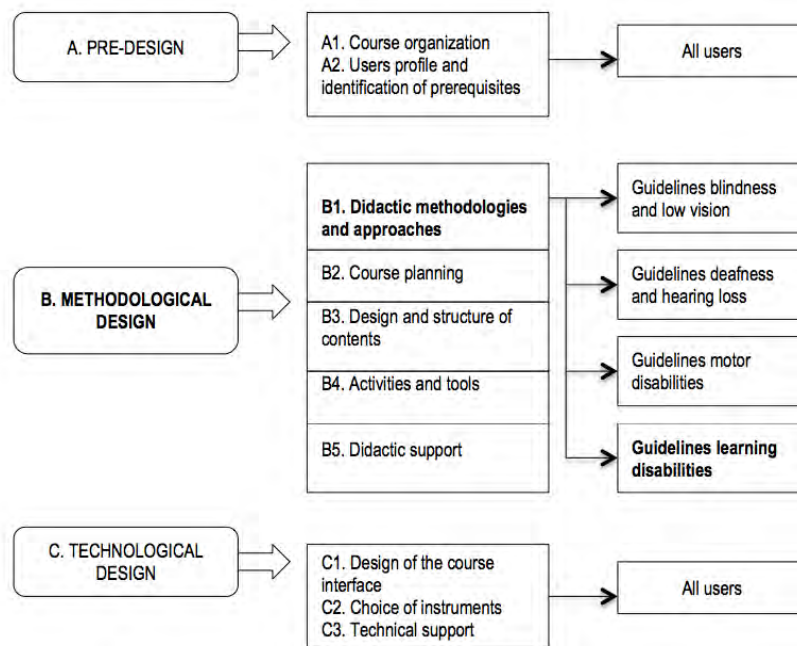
A. PRE-DESIGN

A1. Course organization
A2. Users profile and identification of prerequisites

All users

B. METHODOLOGICAL DESIGN

B1. Didactic methodologies and approaches

B2. Course planning

B3. Design and structure of contents

B4. Activities and tools

B5. Didactic support

Guidelines blindness and low vision

Guidelines deafness and hearing loss

Guidelines motor disabilities

Guidelines learning disabilities

C. TECHNOLOGICAL DESIGN

C1. Design of the course interface
C2. Choice of instruments
C3. Technical support

All users